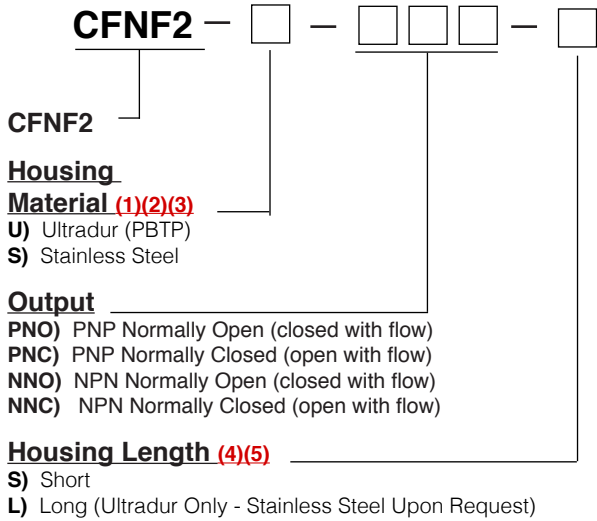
CFNF2 — □ — □□□ — □

CFNF2

Housing Material (1)(2)(3)
U) Ultradur (PBTP)
S) Stainless Steel

Output
PNO) PNP Normally Open (closed with flow)
PNC) PNP Normally Closed (open with flow)
NNO) NPN Normally Open (closed with flow)
NNC) NPN Normally Closed (open with flow)

Housing Length (4)(5)
S) Short
L) Long (Ultradur Only - Stainless Steel Upon Request)